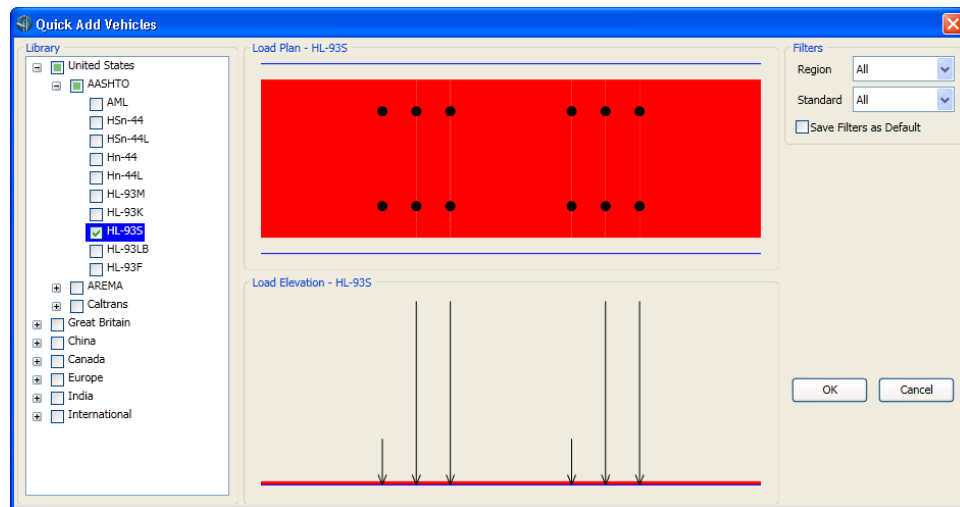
Quick Add Vehicles

Library

United States
AASHTO
AML
HSn-44
HSn-44L
Hn-44
Hn-44L
HL-93M
HL-93K
HL-93S
HL-93LB
HL-93F
AREMA
Caltrans
Great Britain
China
Canada
Europe
India
International

Load Plan - HL-93S

Load Elevation - HL-93S

Filters
Region All
Standard All
Save Filters as Default

OK
Cancel